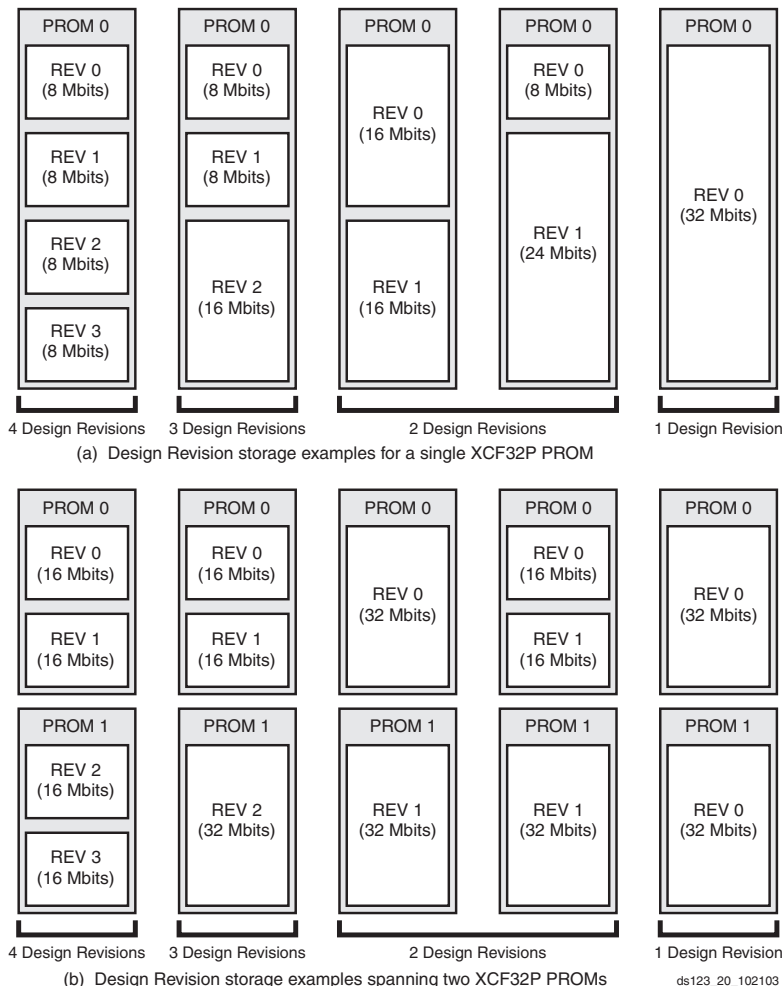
PROM 0
REV 0 (8 Mbits)
REV 1 (8 Mbits)
REV 2 (8 Mbits)
REV 3 (8 Mbits)

PROM 0
REV 0 (8 Mbits)
REV 1 (8 Mbits)
REV 2 (16 Mbits)

PROM 0
REV 0 (16 Mbits)
REV 1 (16 Mbits)

PROM 0
REV 0 (8 Mbits)
REV 1 (24 Mbits)

PROM 0
REV 0 (32 Mbits)

4 Design Revisions
3 Design Revisions
2 Design Revisions
1 Design Revision

(a) Design Revision storage examples for a single XCF32P PROM

PROM 0
REV 0 (16 Mbits)
REV 1 (16 Mbits)
PROM 1
REV 2 (16 Mbits)
REV 3 (16 Mbits)

PROM 0
REV 0 (16 Mbits)
REV 1 (16 Mbits)
PROM 1
REV 2 (32 Mbits)

PROM 0
REV 0 (32 Mbits)
PROM 1
REV 1 (32 Mbits)

PROM 0
REV 0 (16 Mbits)
REV 1 (16 Mbits)
PROM 1
REV 1 (32 Mbits)

PROM 0
REV 0 (32 Mbits)
PROM 1
REV 0 (32 Mbits)

4 Design Revisions
3 Design Revisions
2 Design Revisions
1 Design Revision

(b) Design Revision storage examples spanning two XCF32P PROMs

ds123_20_102103